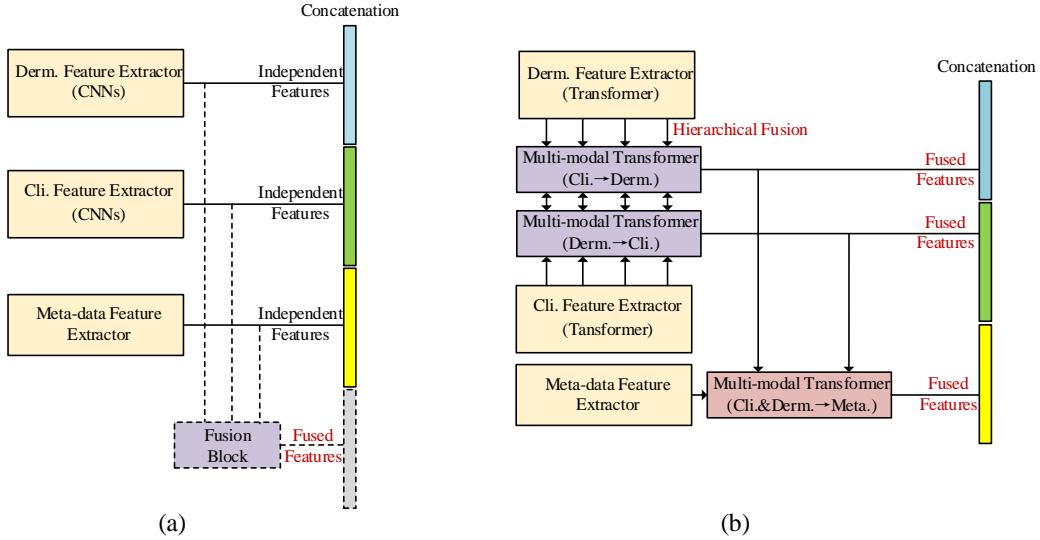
Concatenation

Derm. Feature Extractor (CNNs)

Independent Features

Cli. Feature Extractor (CNNs)

Independent Features

Meta-data Feature Extractor

Independent Features

Fusion Block

Fused Features

(a)

Derm. Feature Extractor (Transformer)

Concatenation

Hierarchical Fusion

Multi-modal Transformer (Cli.→Derm.)

Fused Features

Multi-modal Transformer (Derm.→Cli.)

Fused Features

Cli. Feature Extractor (Tansformer)

Meta-data Feature Extractor

Multi-modal Transformer (Cli.&Derm.→Meta.)

Fused Features

(b)